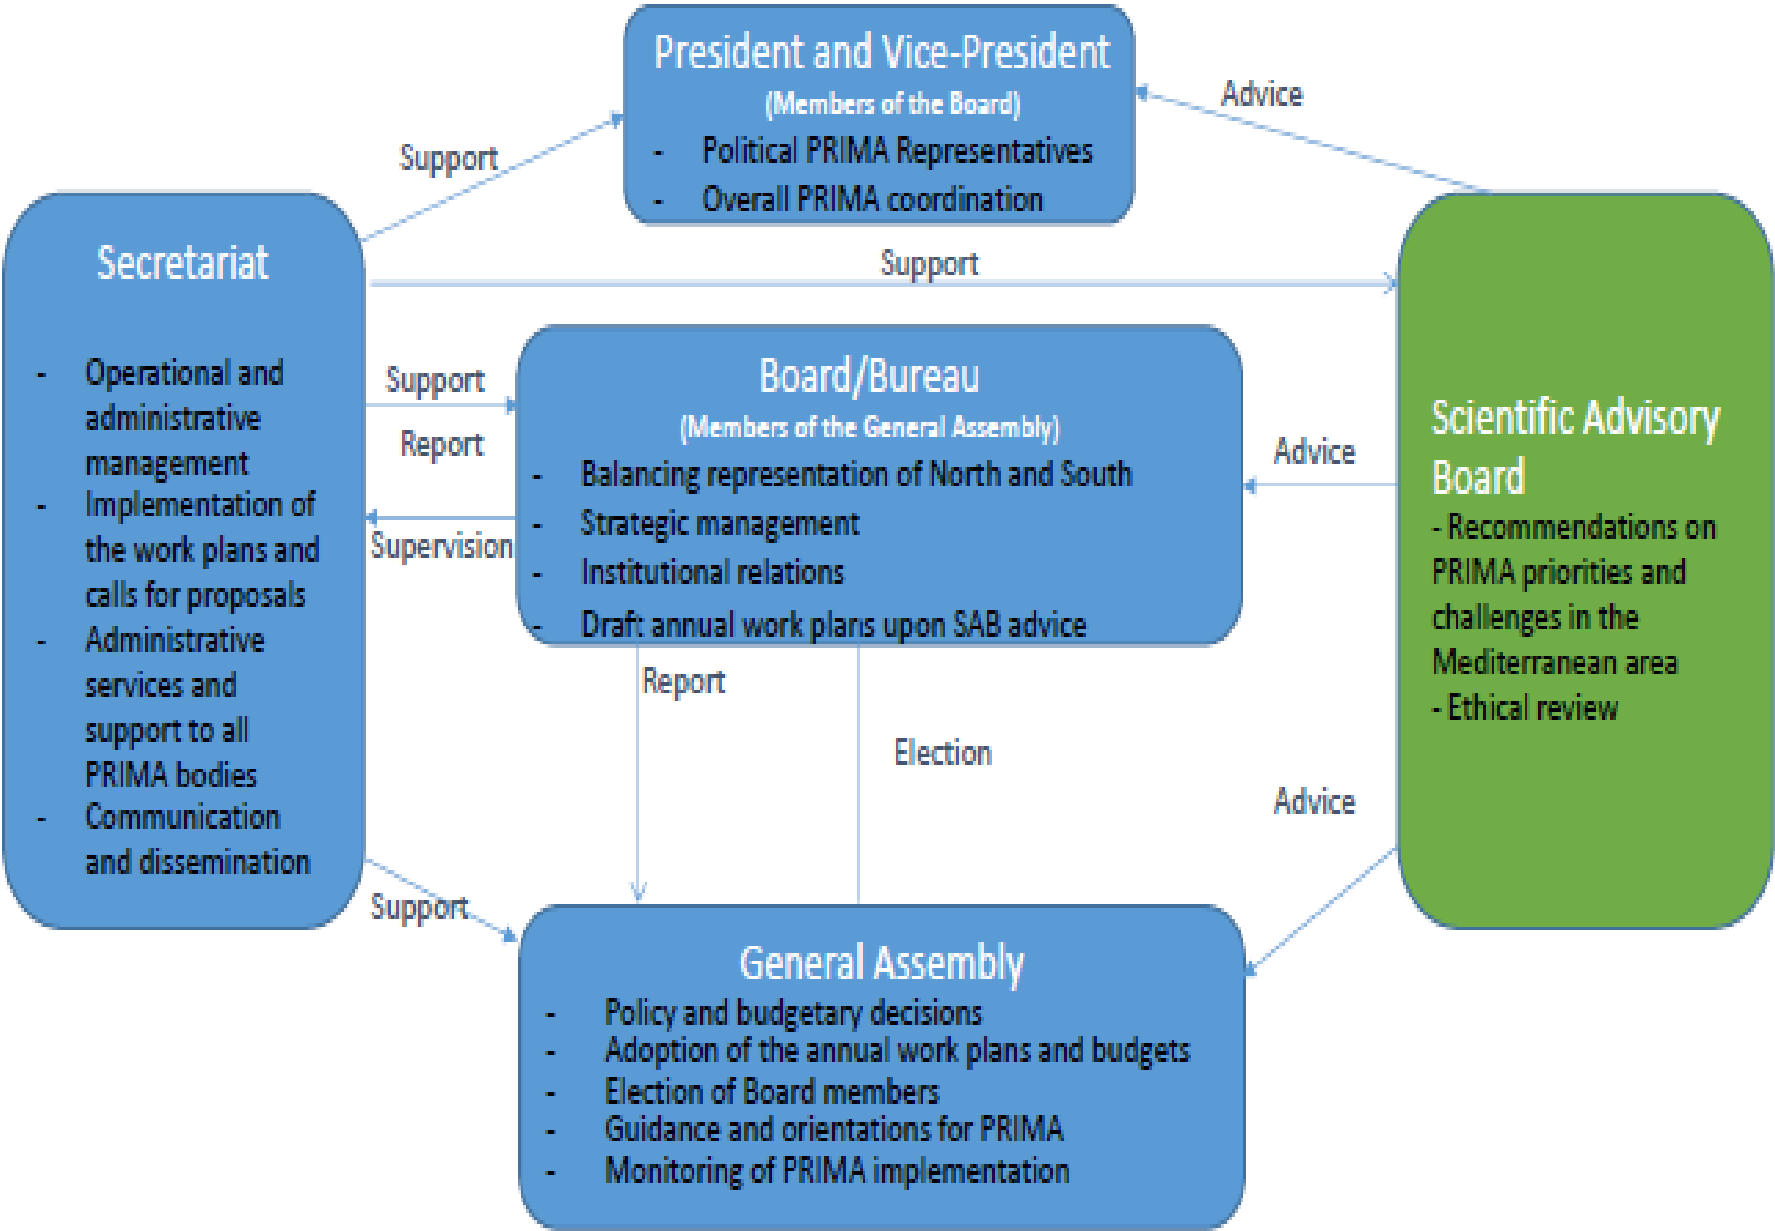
President and Vice-President
(Members of the Board)
- Political PRIMA Representatives
- Overall PRIMA coordination

Advice

Support

Secretariat

- Operational and administrative management
- Implementation of the work plans and calls for proposals
- Administrative services and support to all PRIMA bodies
- Communication and dissemination

Support

Support

Report

Supervision

Board/Bureau
(Members of the General Assembly)
- Balancing representation of North and South
- Strategic management
- Institutional relations
- Draft: annual work plans upon SAB advice

Advice

Scientific Advisory Board
- Recommendations on PRIMA priorities and challenges in the Mediterranean area
- Ethical review

Report

Election

Advice

Support

General Assembly
- Policy and budgetary decisions
- Adoption of the annual work plans and budgets
- Election of Board members
- Guidance and orientations for PRIMA
- Monitoring of PRIMA implementation